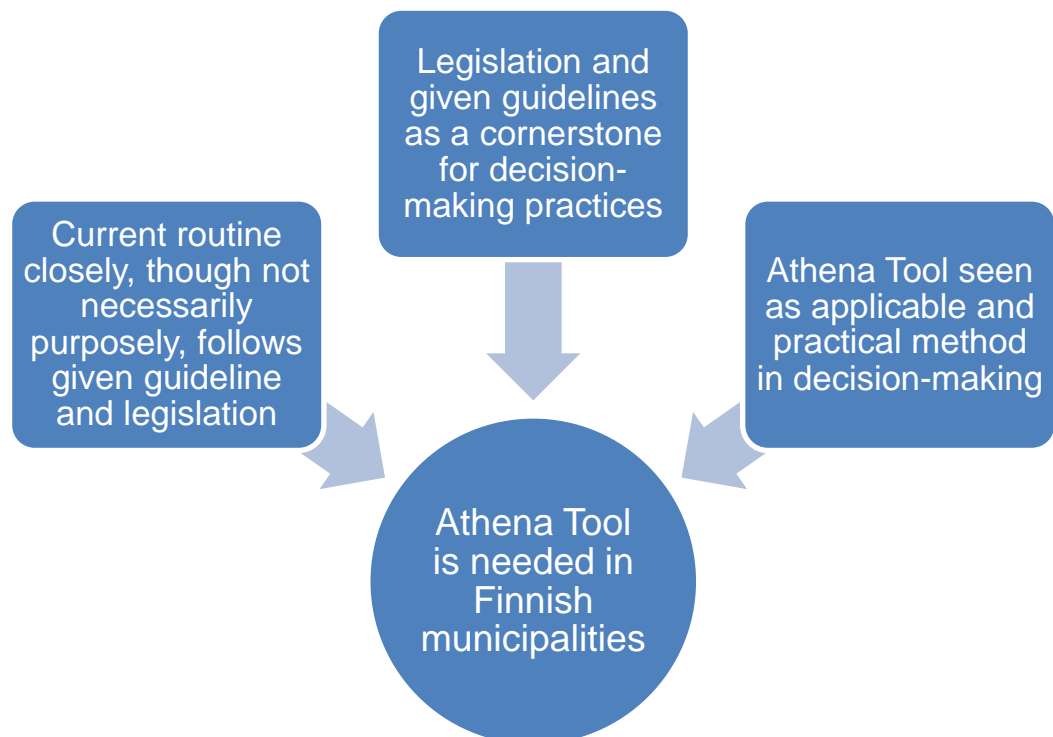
Legislation and given guidelines as a cornerstone for decision-making practices

Current routine closely, though not necessarily purposely, follows given guideline and legislation

Athena Tool seen as applicable and practical method in decision-making

Athena Tool is needed in Finnish municipalities